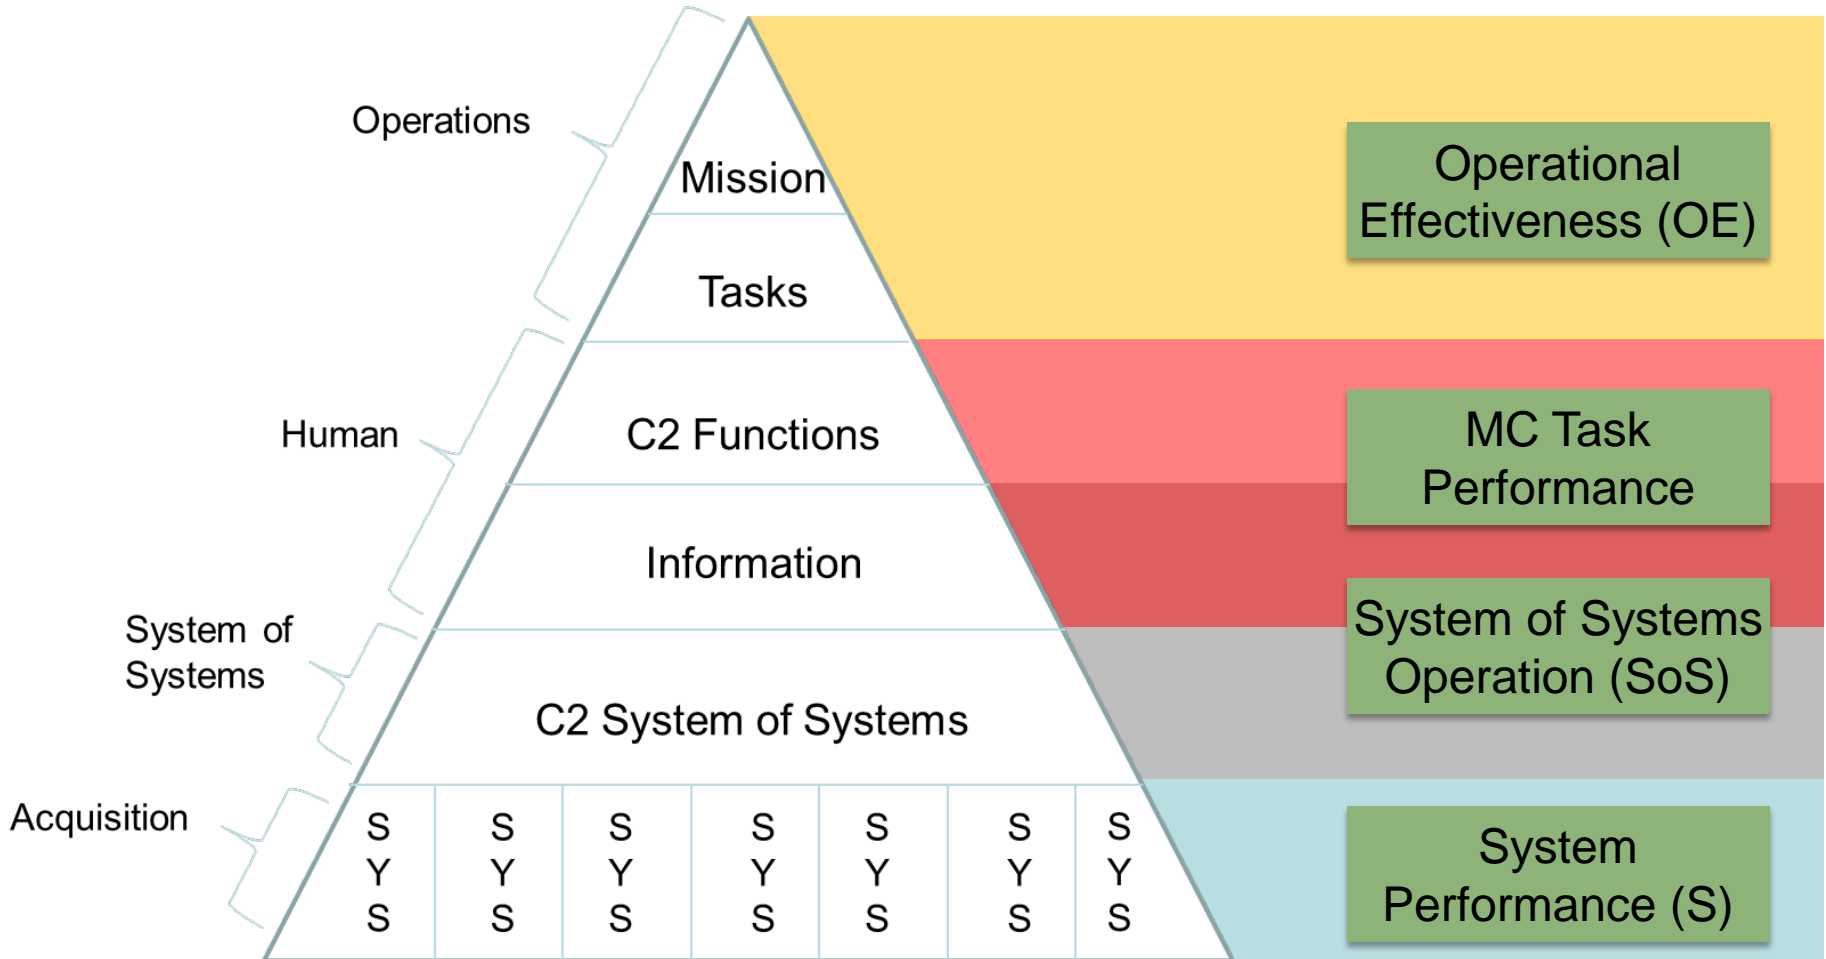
Operations

Human

System of Systems

Acquisition

Mission

Tasks

C2 Functions

Information

C2 System of Systems

| S Y S | S Y S | S Y S | S Y S | S Y S | S Y S | S Y S |
|---|---|---|---|---|---|---|

Operational Effectiveness (OE)

MC Task Performance

System of Systems Operation (SoS)

System Performance (S)